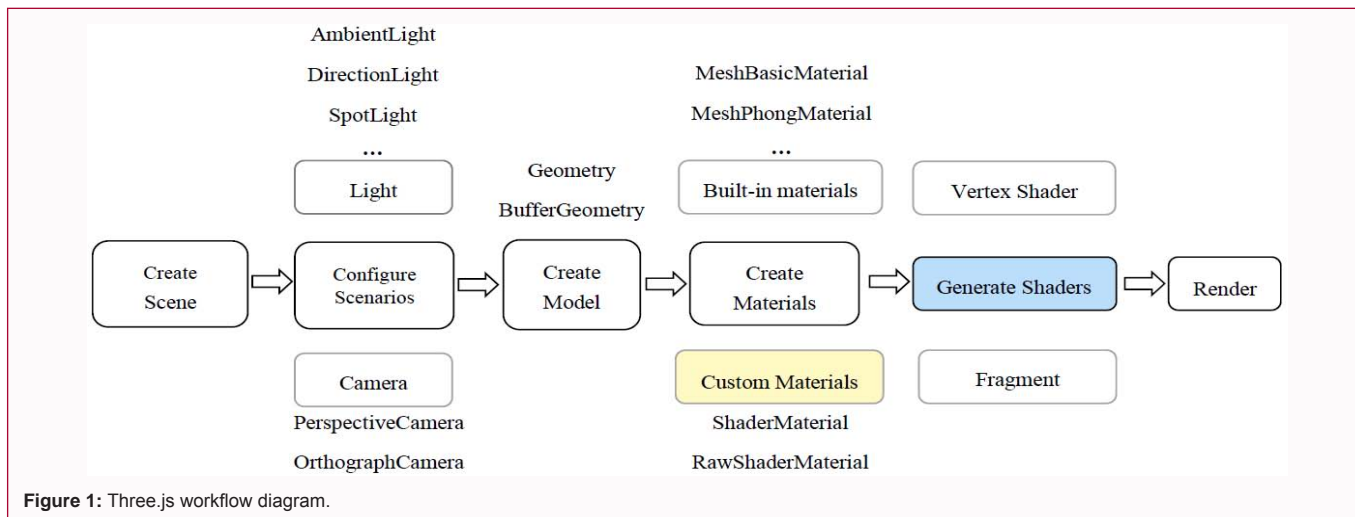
AmbientLight

DirectionLight

SpotLight

...

Light

Geometry

BufferGeometry

MeshBasicMaterial

MeshPhongMaterial

...

Built-in materials

Vertex Shader

Create Scene

Configure Scenarios

Create Model

Create Materials

Generate Shaders

Render

Camera

PerspectiveCamera

OrthographCamera

Custom Materials

ShaderMaterial

RawShaderMaterial

Fragment

**Figure 1:** Three.js workflow diagram.